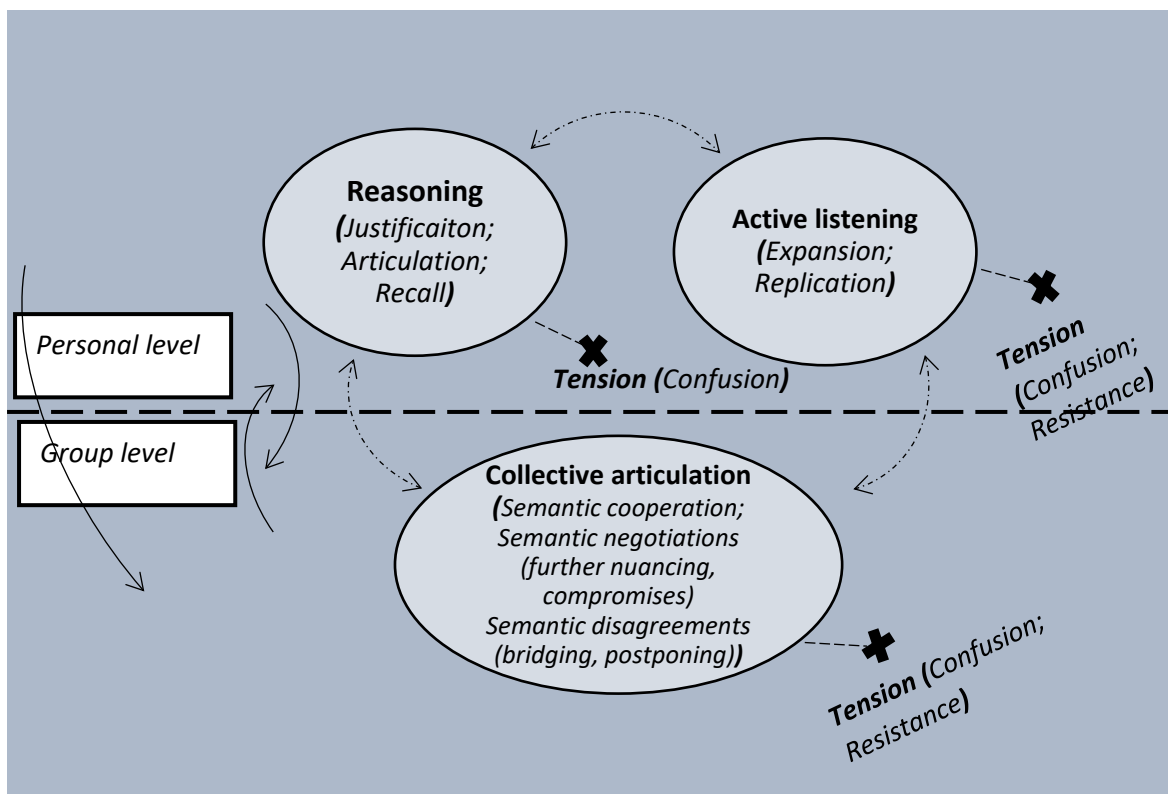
Reasoning
(Justificaiton; Articulation; Recall)

Active listening
(Expansion; Replication)

Personal level

Tension (Confusion)

Tension (Confusion; Resistance)

Group level

Collective articulation
(Semantic cooperation; Semantic negotiations (further nuancing, compromises) Semantic disagreements (bridging, postponing))

Tension (Confusion; Resistance)